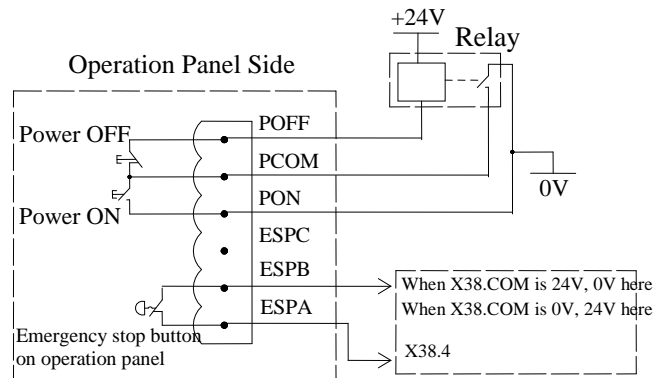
+24V

Relay

Operation Panel Side

Power OFF

POFF

PCOM

PON

Power ON

0V

ESPC

ESPB

ESPA

When X38.COM is 24V, 0V here

When X38.COM is 0V, 24V here

X38.4

Emergency stop button on operation panel